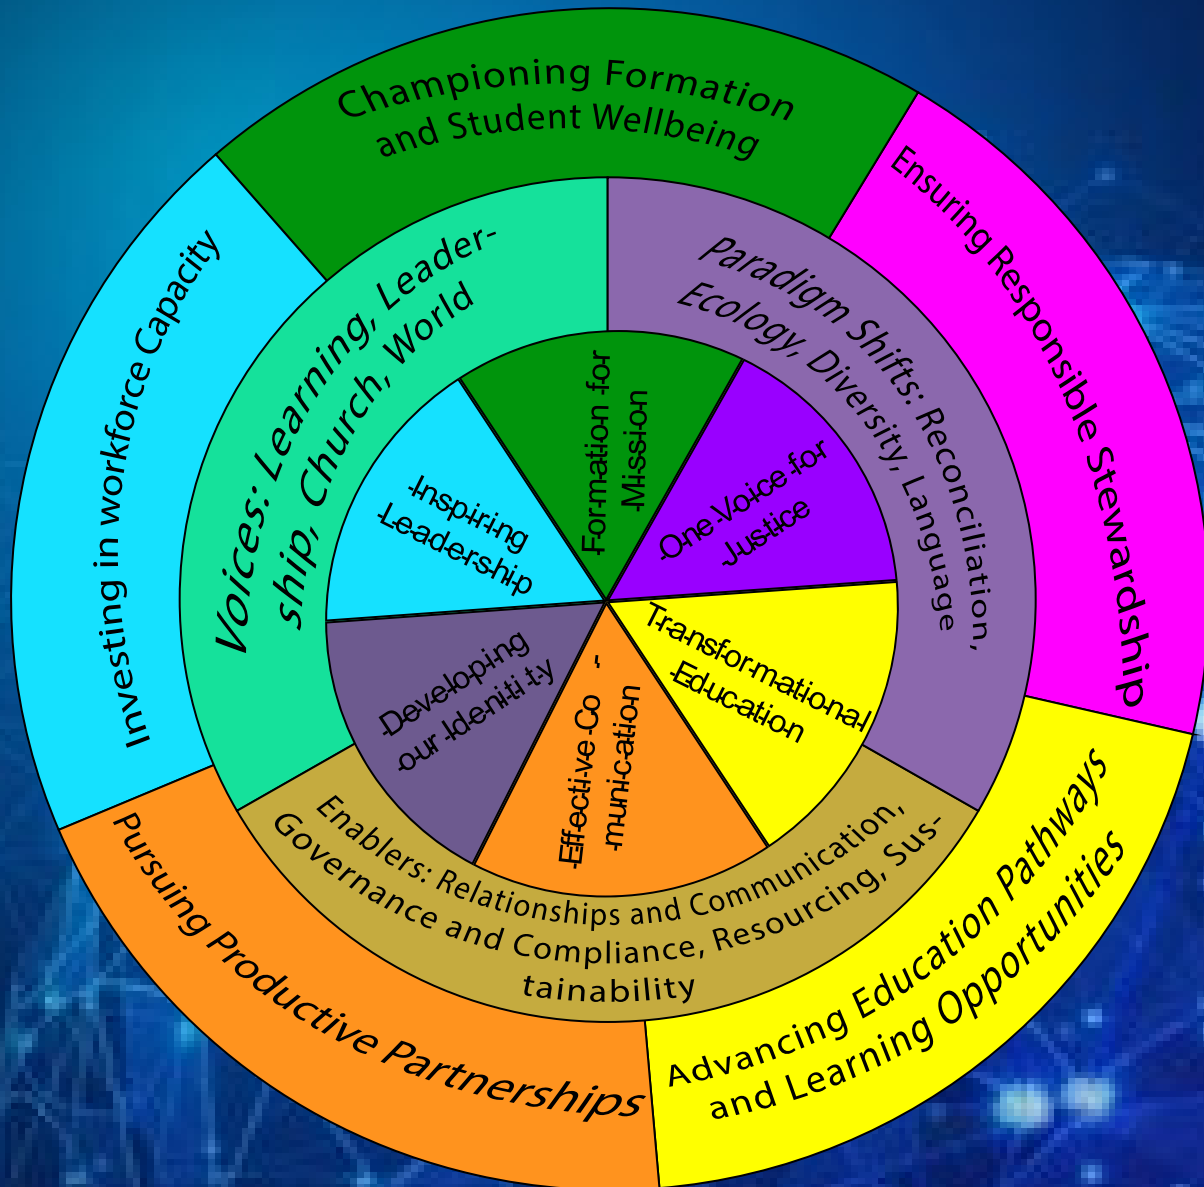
Championing Formation and Student Wellbeing

Ensuring Responsible Stewardship

Advancing Education Pathways and Learning Opportunities

Pursuing Productive Partnerships

Investing in workforce Capacity

Voices: Learning, Leadership, Church, World

Paradigm Shifts: Reconciliation, Ecology, Diversity, Language

Enablers: Relationships and Communication, Governance and Compliance, Resourcing, Sustainability

Formation for Mission

One Voice for Justice

Transformational Education

Effective Communication

Developing our Identity

Inspiring Leadership